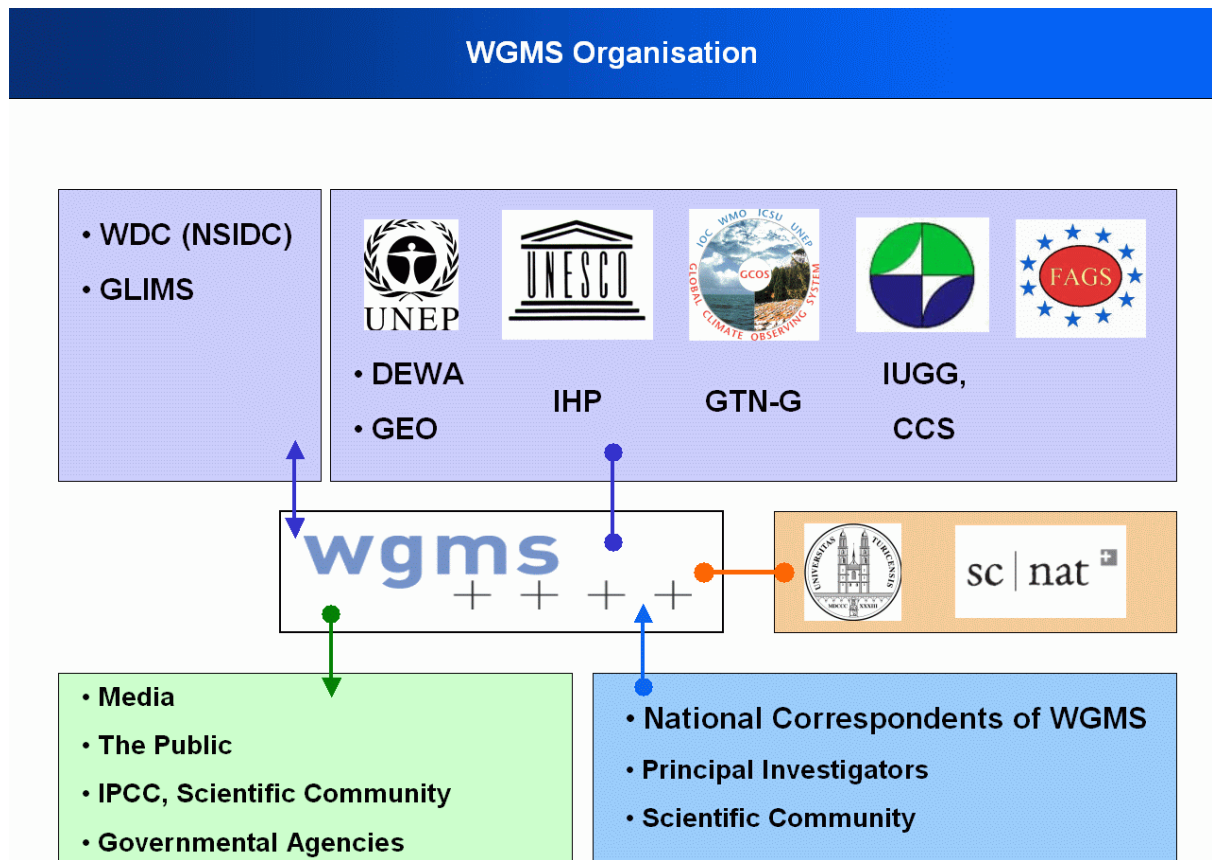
WGMS Organisation

• WDC (NSIDC)

• GLIMS

UNEP

UNESCO

IOC WMO ICSU UNEP GCOS GLOBAL CLIMATE OBSERVING SYSTEM

FAGS

• DEWA

• GEO

IHP

GTN-G

IUGG,

CCS

wgms

UNIVERSITAS TURICENSIS MDCCCXXXIII

sc | nat

• Media

• The Public

• IPCC, Scientific Community

• Governmental Agencies

• National Correspondents of WGMS

• Principal Investigators

• Scientific Community